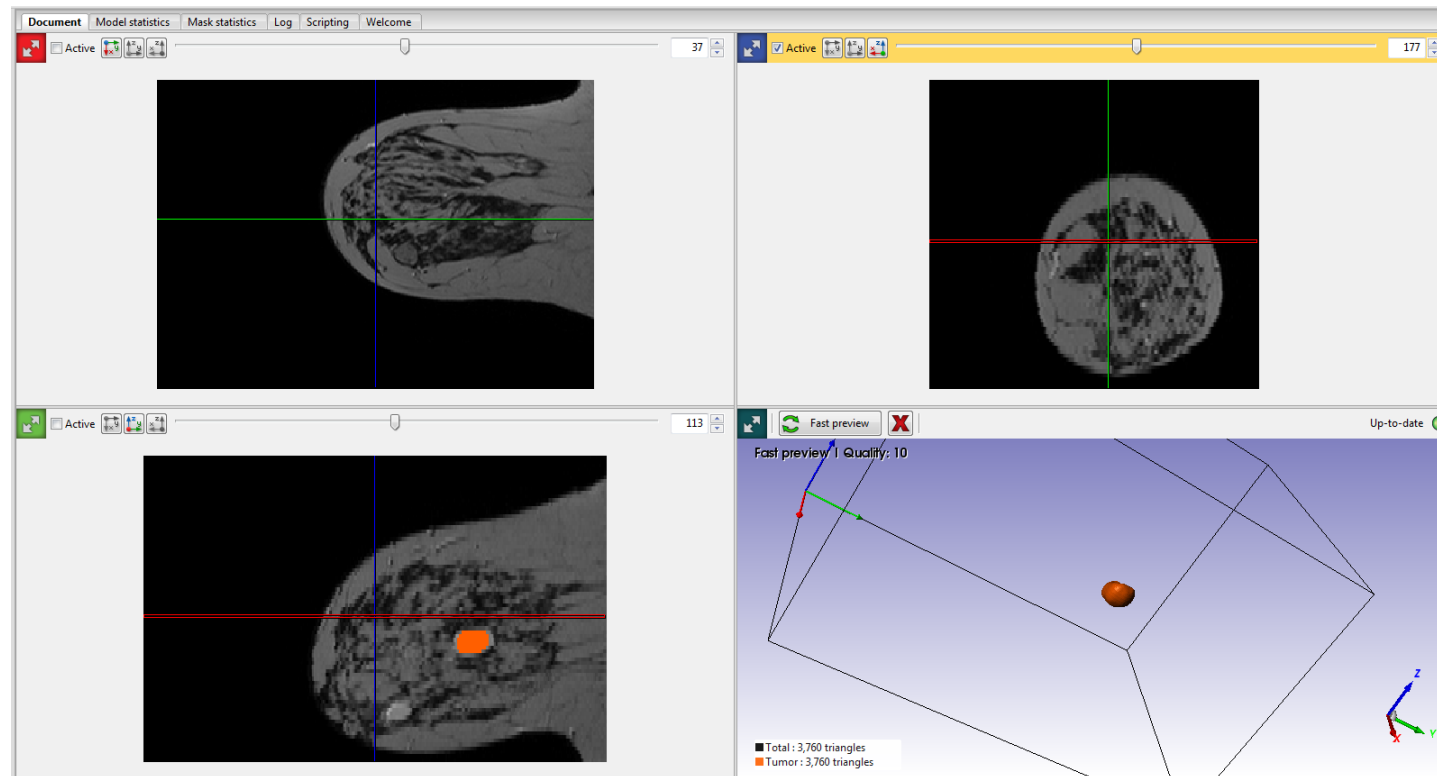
Document | Model statistics | Mask statistics | Log | Scripting | Welcome

Active 37

Active 177

Active 113

Fast preview

Up-to-date

Fast preview | Quality: 10

Total : 3,760 triangles
Tumor : 3,760 triangles

Z
Y
X